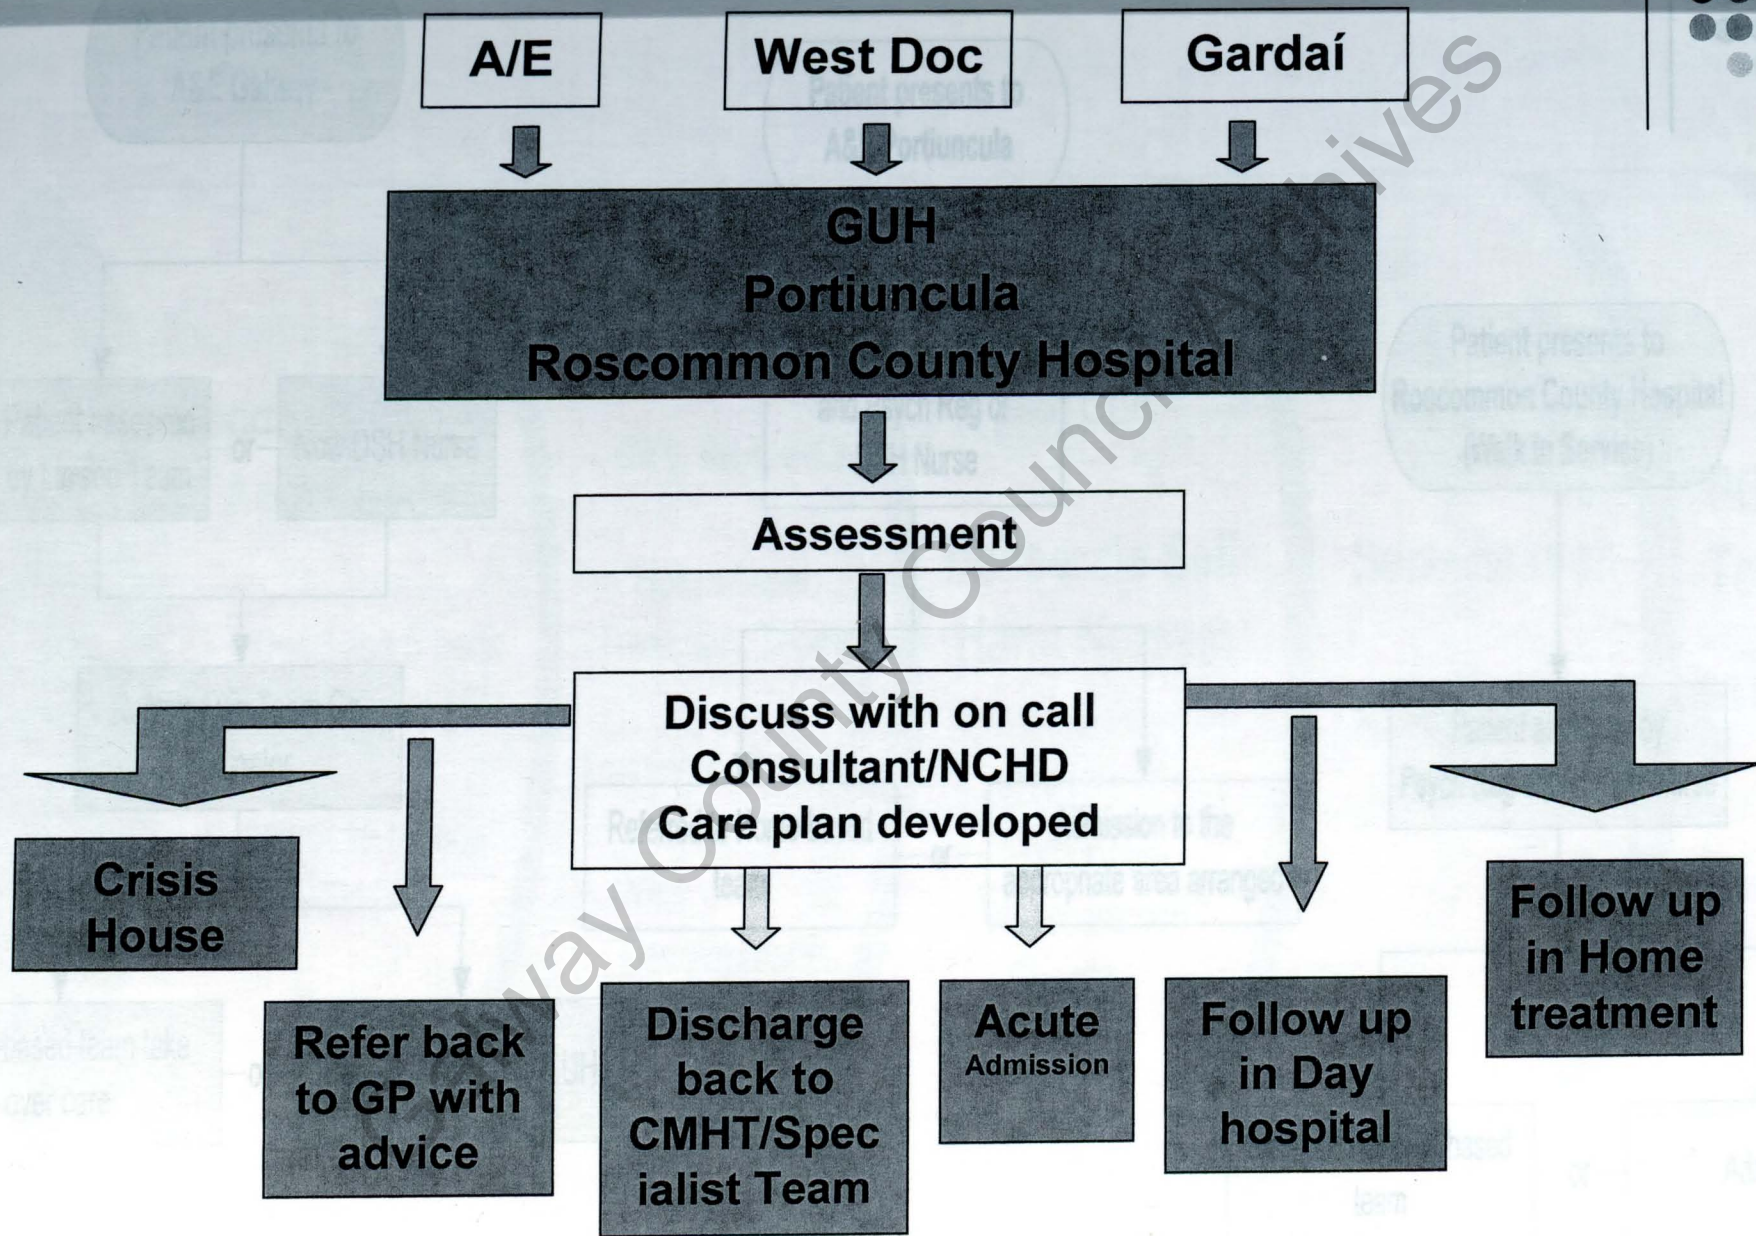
A/E

West Doc

Gardaí

GUH
Portiuncula
Roscommon County Hospital

Assessment

Discuss with on call Consultant/NCHD
Care plan developed

Crisis House

Refer back to GP with advice

Discharge back to CMHT/Specialist Team

Acute Admission

Follow up in Day hospital

Follow up in Home treatment

Galway County Council Archives